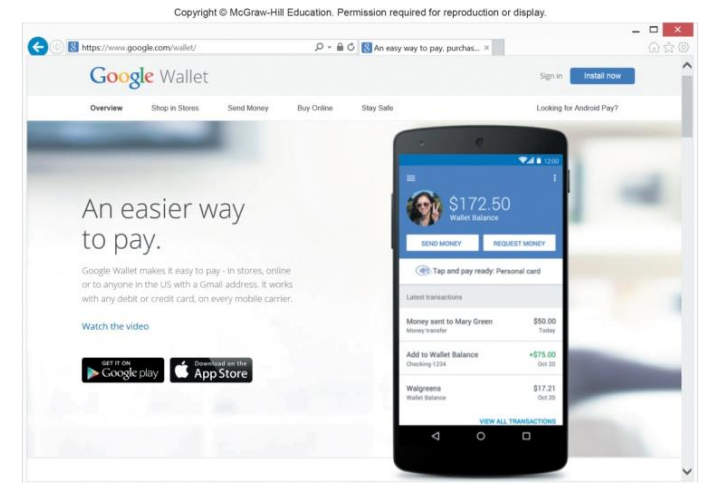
Copyright © McGraw-Hill Education. Permission required for reproduction or display.

https://www.google.com/wallet/

An easy way to pay, purchas...

Google Wallet

Sign in

Install now

Overview

Shop in Stores

Send Money

Buy Online

Stay Safe

Looking for Android Pay?

An easier way to pay.

Google Wallet makes it easy to pay - in stores, online or to anyone in the US with a Gmail address. It works with any debit or credit card, on every mobile carrier.

Watch the video

GET IT ON Google play

Download on the App Store

12:00

$172.50

Wallet Balance

SEND MONEY

REQUEST MONEY

Tap and pay ready: Personal card

Latest transactions

| | |
|---|---|
| Money sent to Mary Green<br>Money transfer | $50.00<br>Today |
| Add to Wallet Balance<br>Checking-1234 | +$75.00<br>Oct 20 |
| Walgreens<br>Wallet Balance | $17.21<br>Oct 20 |

VIEW ALL TRANSACTIONS